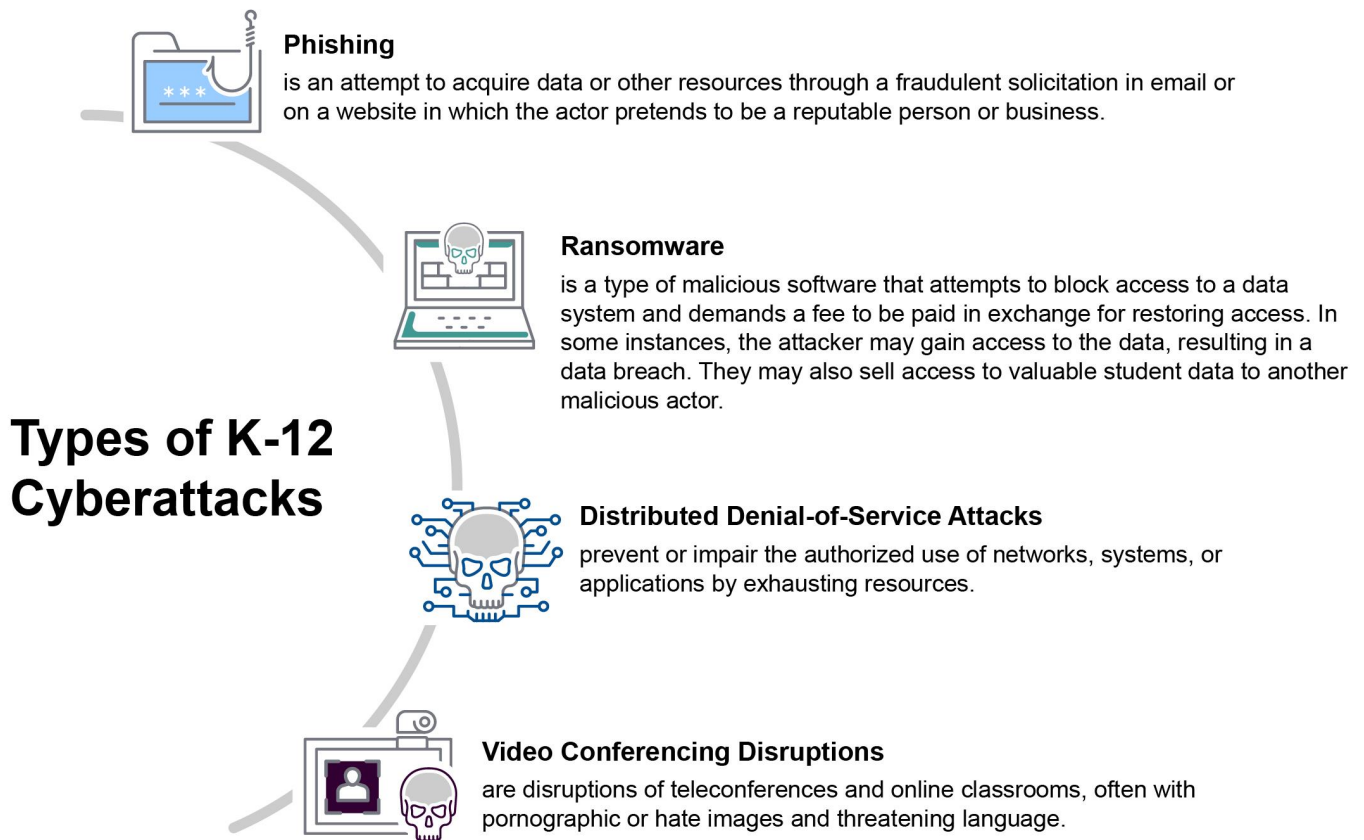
Types of K-12 Cyberattacks

Phishing
is an attempt to acquire data or other resources through a fraudulent solicitation in email or on a website in which the actor pretends to be a reputable person or business.

Ransomware
is a type of malicious software that attempts to block access to a data system and demands a fee to be paid in exchange for restoring access. In some instances, the attacker may gain access to the data, resulting in a data breach. They may also sell access to valuable student data to another malicious actor.

Distributed Denial-of-Service Attacks
prevent or impair the authorized use of networks, systems, or applications by exhausting resources.

Video Conferencing Disruptions
are disruptions of teleconferences and online classrooms, often with pornographic or hate images and threatening language.